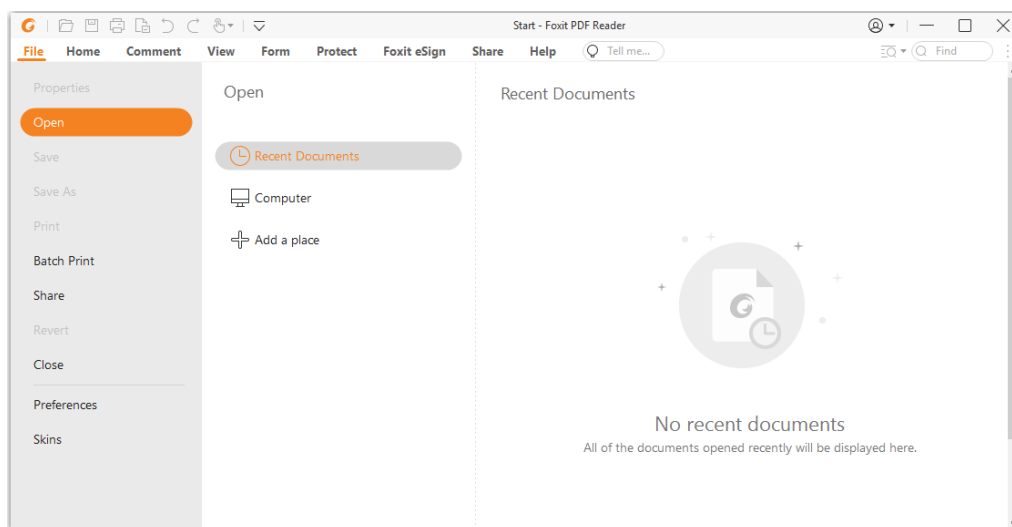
Start - Foxit PDF Reader

File Home Comment View Form Protect Foxit eSign Share Help Tell me... Find

Properties
Open
Save
Save As
Print
Batch Print
Share
Revert
Close
Preferences
Skins

Open

Recent Documents
Computer
Add a place

Recent Documents

No recent documents
All of the documents opened recently will be displayed here.